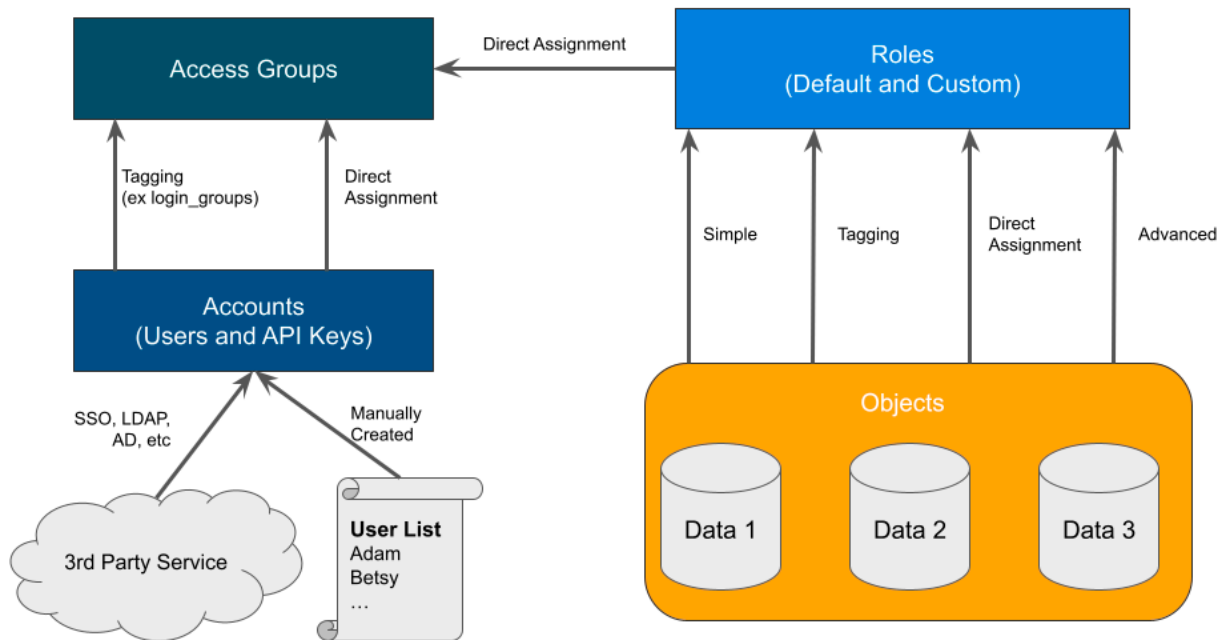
Access Groups

Direct Assignment

Roles
(Default and Custom)

Tagging
(ex login_groups)

Direct
Assignment

Simple

Tagging

Direct
Assignment

Advanced

Accounts
(Users and API Keys)

SSO, LDAP,
AD, etc

Manually
Created

Objects

Data 1

Data 2

Data 3

3rd Party Service

User List
Adam
Betsy
...